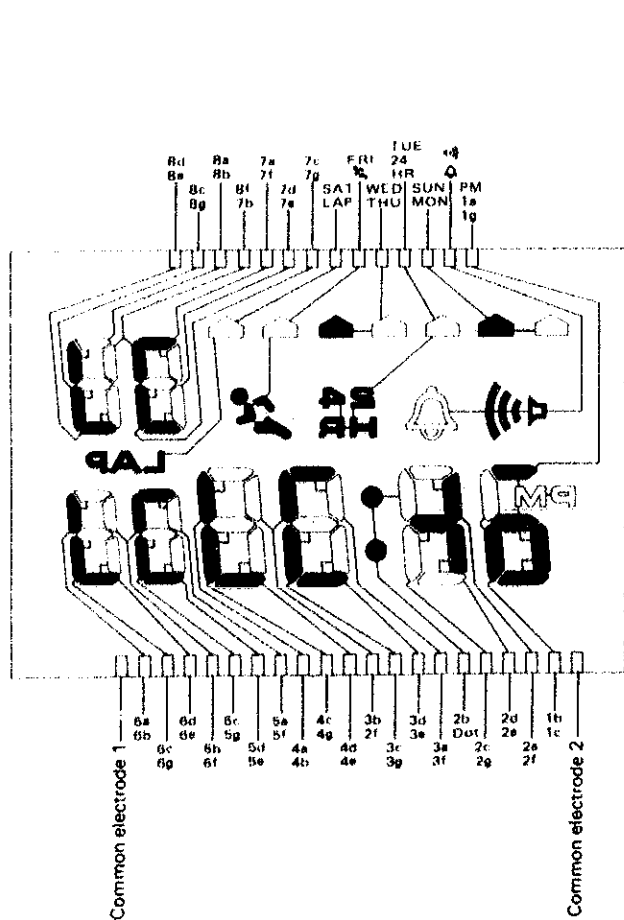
8d
8e
8c
8g
8a
8b
8f
7b
7a
7f
7d
7e
7c
7g
SAT
LAP
FRI
%
WED
THU
TUE
24
HR
SUN
MON
PM
1a
1g

24
HR
LAP
PM

Common electrode 1
6a
6b
6c
6g
6d
6e
6h
6f
6c
5g
5d
5e
5a
5f
4a
4b
4c
4g
4d
4e
3b
2f
3c
3g
3d
3e
3a
3f
2b
Dot
2c
2g
2d
2e
2a
2f
1b
1c
Common electrode 2